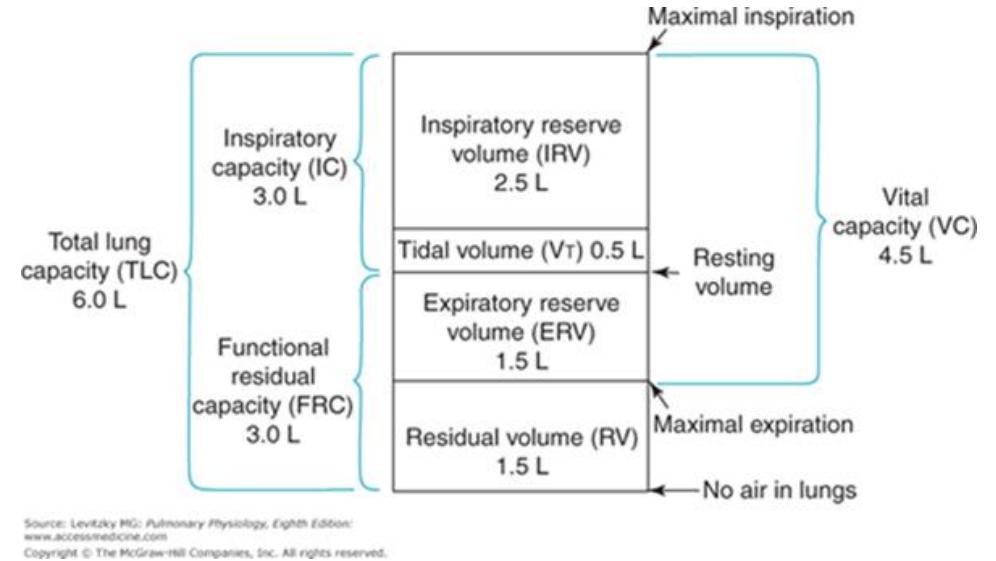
Maximal inspiration

Total lung capacity (TLC) 6.0 L

Inspiratory capacity (IC) 3.0 L

Functional residual capacity (FRC) 3.0 L

Inspiratory reserve volume (IRV) 2.5 L

Tidal volume ($V_T$) 0.5 L

Expiratory reserve volume (ERV) 1.5 L

Residual volume (RV) 1.5 L

Resting volume

Vital capacity (VC) 4.5 L

Maximal expiration

No air in lungs

Source: Levitzky MG: Pulmonary Physiology, Eighth Edition: www.accessmedicine.com
Copyright © The McGraw-Hill Companies, Inc. All rights reserved.